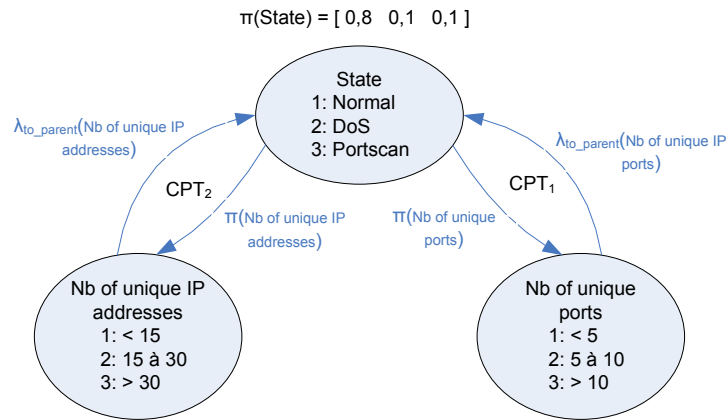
$\pi$(State) = [ 0,8   0,1   0,1 ]

State
1: Normal
2: DoS
3: Portscan

$\lambda_{to\_parent}$(Nb of unique IP addresses)

CPT$_2$

$\pi$(Nb of unique IP addresses)

$\pi$(Nb of unique ports)

CPT$_1$

$\lambda_{to\_parent}$(Nb of unique IP ports)

Nb of unique IP addresses
1: < 15
2: 15 à 30
3: > 30

Nb of unique ports
1: < 5
2: 5 à 10
3: > 10